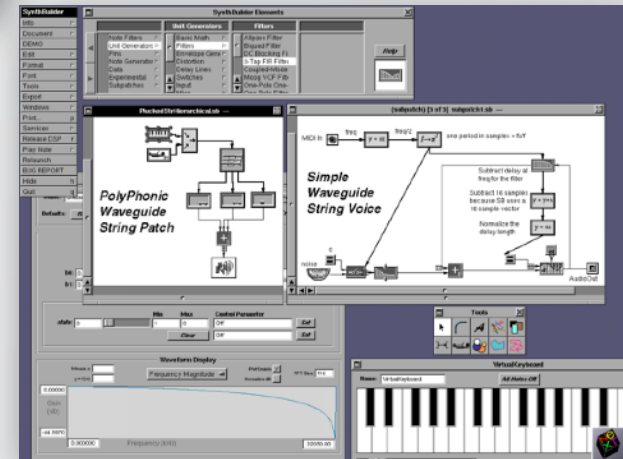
SynthBuilder
Info
Document
DEMO
Edit
Format
Font
Tools
Export
Windows
Print...
Services
Release CSP
Play Note
Relaunch
BUG REPORT
Hide
Quit

SynthBuilder Elements
Unit Generators
Filters
Note Filters
Unit Generators
Files
Note Generator
Data
Experimental
Subpatches
Basic Math
Filters
Envelope Gens
Distortion
Delay Lines
Switches
Input
Allpass Filter
Biquad Filter
DC Blocking Fi
3-Tap FIR Filter
Coupled-Mode
Moog VCF Filt
One-Pole One-
One-Pole Filter
Help

PluckedStrHierarchicalab
PolyPhonic Waveguide String Patch

(subpatch) (1 of 3) subpatch1.sb
MIDI In
freq
freq/2
one period in samples = fs/f
Simple Waveguide String Voice
Subtract delay at freq/for the filter
Subtract 16 samples because SB uses a 16 sample vector
Normalize the delay length
noise
AudioOut

Defaults:
b0
b1
Min
Max
Control Parameter
Off
Clear
Set

Tools

Waveform Display
Frequency Magnitude
0.000000
Gain (dB)
-44.0
0.000000
Frequency (kHz)
22050.00

VirtualKeyboard
Name: VirtualKeyboard
All Notes Off